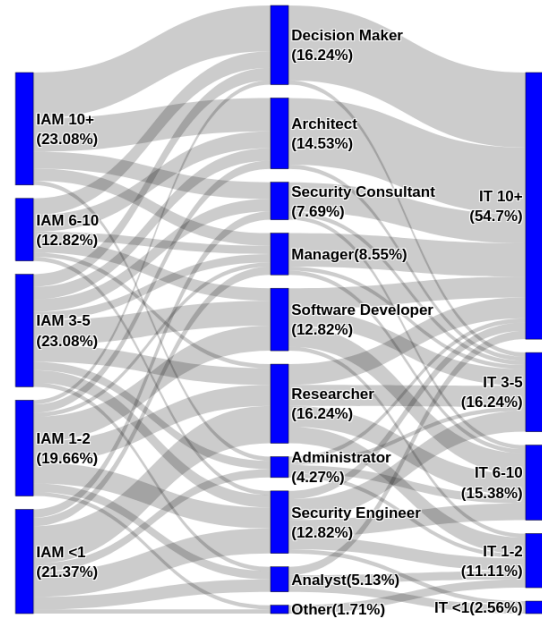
IAM 10+
(23.08%)

IAM 6-10
(12.82%)

IAM 3-5
(23.08%)

IAM 1-2
(19.66%)

IAM <1
(21.37%)

Decision Maker
(16.24%)

Architect
(14.53%)

Security Consultant
(7.69%)

Manager(8.55%)

Software Developer
(12.82%)

Researcher
(16.24%)

Administrator
(4.27%)

Security Engineer
(12.82%)

Analyst(5.13%)

Other(1.71%)

IT 10+
(54.7%)

IT 3-5
(16.24%)

IT 6-10
(15.38%)

IT 1-2
(11.11%)

IT <1(2.56%)